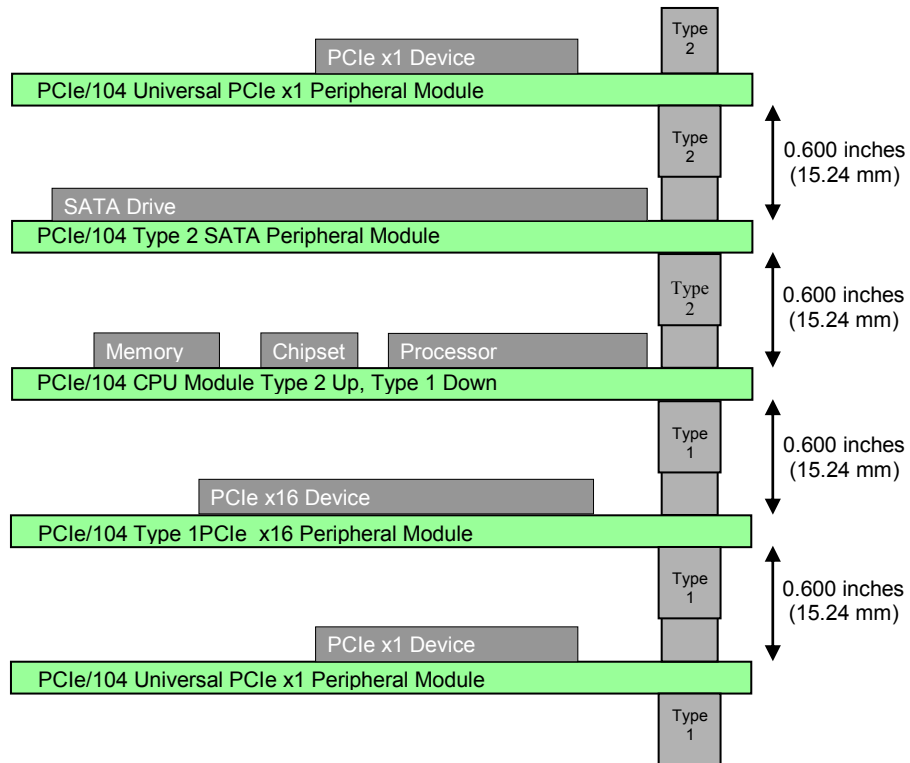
Type 2

PCIe x1 Device

PCIe/104 Universal PCIe x1 Peripheral Module

Type 2

0.600 inches (15.24 mm)

SATA Drive

PCIe/104 Type 2 SATA Peripheral Module

Type 2

0.600 inches (15.24 mm)

Memory

Chipset

Processor

PCIe/104 CPU Module Type 2 Up, Type 1 Down

Type 1

0.600 inches (15.24 mm)

PCIe x16 Device

PCIe/104 Type 1PCIe x16 Peripheral Module

Type 1

0.600 inches (15.24 mm)

PCIe x1 Device

PCIe/104 Universal PCIe x1 Peripheral Module

Type 1